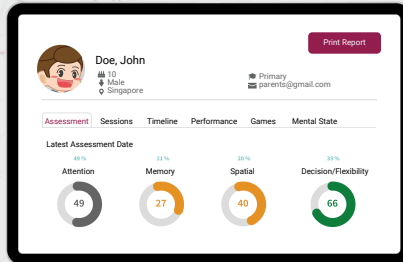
Print Report

Doe, John
10
Male
Singapore

Primary
parents@gmail.com

Assessment Sessions Timeline Performance Games Mental State

Latest Assessment Date

49 %
Attention
49

11 %
Memory
27

10 %
Spatial
40

33 %
Decision/Flexibility
66